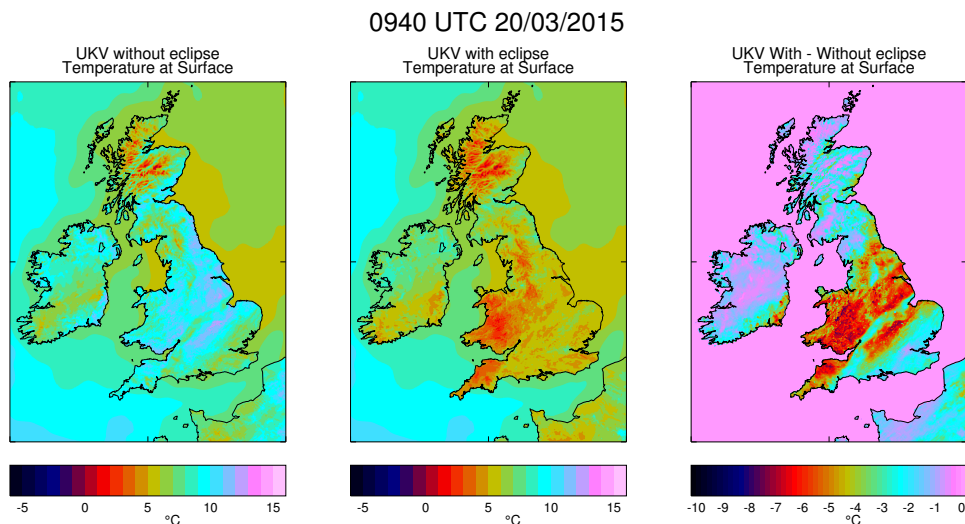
0940 UTC 20/03/2015

UKV without eclipse
Temperature at Surface

-5 0 5 10 15
°C

UKV with eclipse
Temperature at Surface

-5 0 5 10 15
°C

UKV With - Without eclipse
Temperature at Surface

-10 -9 -8 -7 -6 -5 -4 -3 -2 -1 0
°C